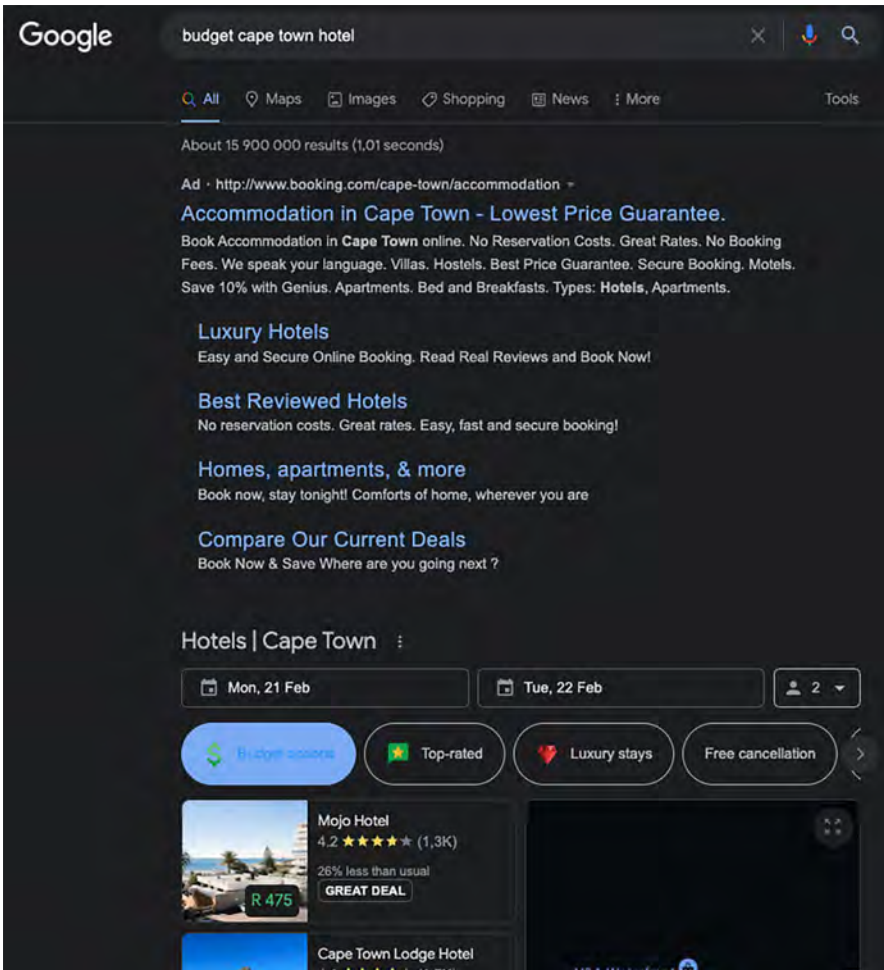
Google

budget cape town hotel

All Maps Images Shopping News More Tools

About 15 900 000 results (1,01 seconds)

Ad · http://www.booking.com/cape-town/accommodation

Accommodation in Cape Town - Lowest Price Guarantee.

Book Accommodation in Cape Town online. No Reservation Costs. Great Rates. No Booking Fees. We speak your language. Villas. Hostels. Best Price Guarantee. Secure Booking. Motels. Save 10% with Genius. Apartments. Bed and Breakfasts. Types: Hotels, Apartments.

Luxury Hotels
Easy and Secure Online Booking. Read Real Reviews and Book Now!

Best Reviewed Hotels
No reservation costs. Great rates. Easy, fast and secure booking!

Homes, apartments, & more
Book now, stay tonight! Comforts of home, wherever you are

Compare Our Current Deals
Book Now & Save Where are you going next ?

Hotels | Cape Town

Mon, 21 Feb Tue, 22 Feb 2

Budget options Top-rated Luxury stays Free cancellation

Mojo Hotel
4.2 ★★★★★ (1,3K)
26% less than usual
GREAT DEAL
R 475

Cape Town Lodge Hotel
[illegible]